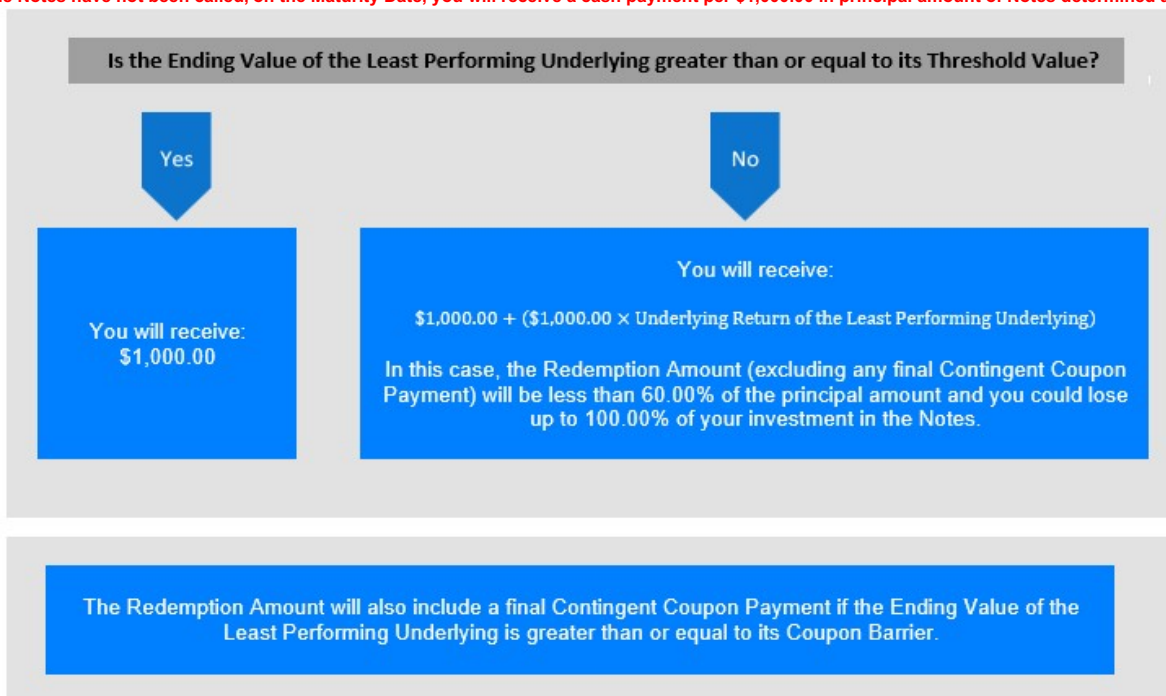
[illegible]e Notes have not been called, on the Maturity Date, you will receive a cash payment per $1,000.00 in principal amount of Notes determined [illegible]

Is the Ending Value of the Least Performing Underlying greater than or equal to its Threshold Value?

Yes

No

You will receive: $1,000.00

You will receive:

$\$1,000.00 + (\$1,000.00 \times \text{Underlying Return of the Least Performing Underlying})$

In this case, the Redemption Amount (excluding any final Contingent Coupon Payment) will be less than 60.00% of the principal amount and you could lose up to 100.00% of your investment in the Notes.

The Redemption Amount will also include a final Contingent Coupon Payment if the Ending Value of the Least Performing Underlying is greater than or equal to its Coupon Barrier.